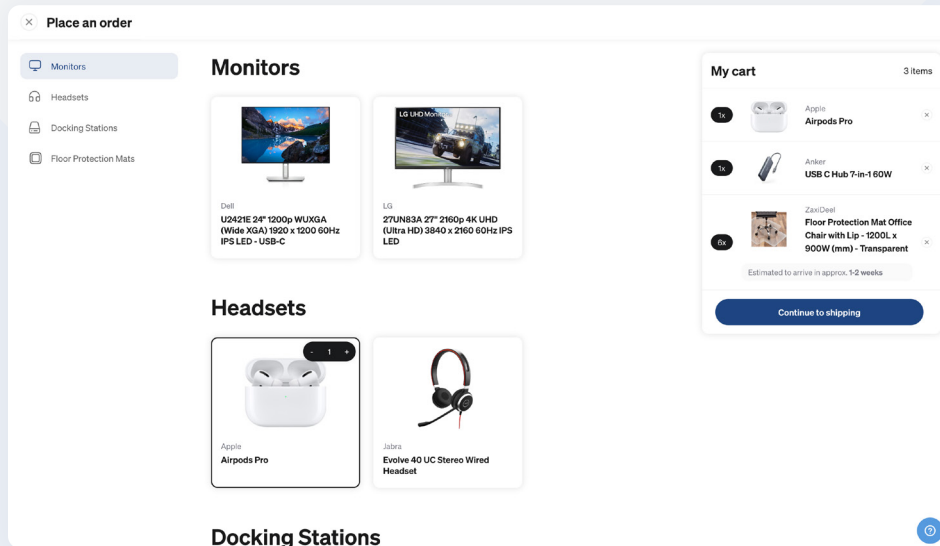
Place an order

Monitors
Headsets
Docking Stations
Floor Protection Mats

Monitors

LG UHD Monitor

Dell
U2421E 24" 1200p WUXGA (Wide XGA) 1920 x 1200 60Hz IPS LED - USB-C

LG
27UN83A 27" 2160p 4K UHD (Ultra HD) 3840 x 2160 60Hz IPS LED

Headsets

- 1 +

Apple
Airpods Pro

Jabra
Evolve 40 UC Stereo Wired Headset

Docking Stations

My cart
3 items

1x
Apple
Airpods Pro

1x
Anker
USB C Hub 7-in-1 60W

6x
ZaxiDeel
Floor Protection Mat Office Chair with Lip - 1200L x 900W (mm) - Transparent

Estimated to arrive in approx. 1-2 weeks

Continue to shipping